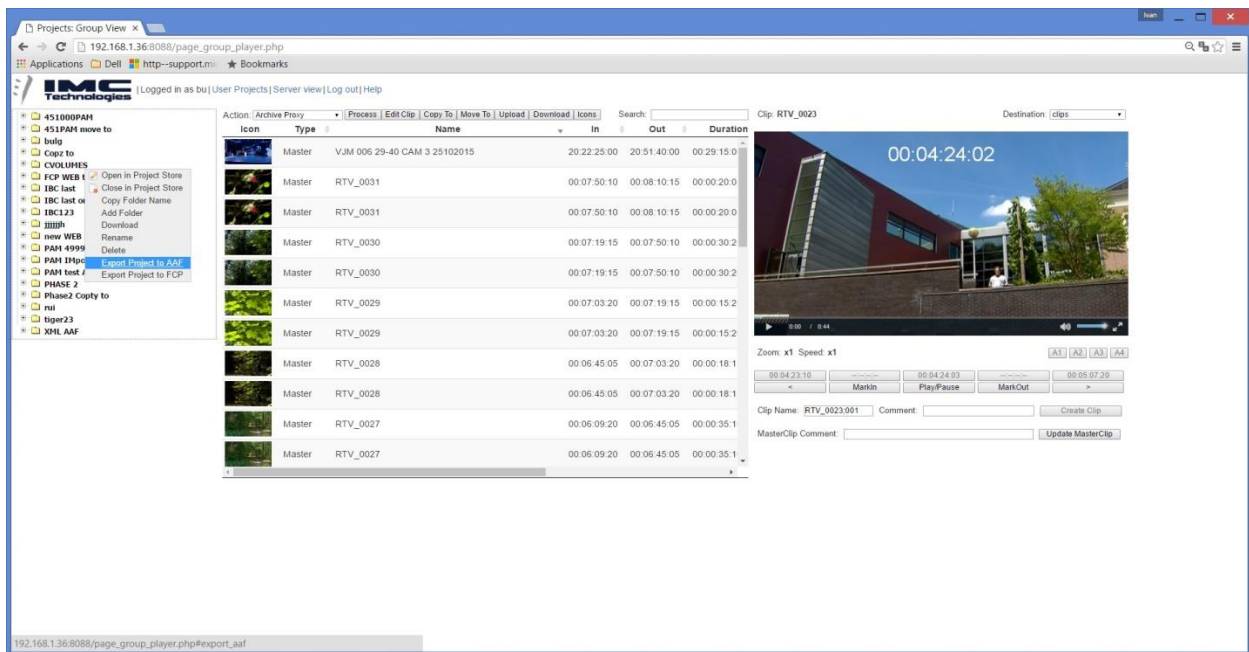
Projects: Group View ×

Ivan

192.168.1.36:8088/page_group_player.php

Applications Dell http--support.m Bookmarks

IMC Technologies | Logged in as bu | User Projects | Server view | Log out | Help

451000PAM
451PAM move to
bulg
Copz to
CVOLUMES
FCP WEB t
IBC last
IBC last o
IBC123
jjjjjjh
new WEB
PAM 4999
PAM IMpo
PAM test /
PHASE 2
Phase2 Copty to
rui
tiger23
XML AAF

Open in Project Store
Close in Project Store
Copy Folder Name
Add Folder
Download
Rename
Delete
Export Project to AAF
Export Project to FCP

Action: Archive Proxy | Process | Edit Clip | Copy To | Move To | Upload | Download | Icons | Search:

| Icon | Type | Name | In | Out | Duration |
|---|---|---|---|---|---|
| | Master | VJM 006 29-40 CAM 3 25102015 | 20:22:25:00 | 20:51:40:00 | 00:29:15:0 |
| | Master | RTV_0031 | 00:07:50:10 | 00:08:10:15 | 00:00:20:0 |
| | Master | RTV_0031 | 00:07:50:10 | 00:08:10:15 | 00:00:20:0 |
| | Master | RTV_0030 | 00:07:19:15 | 00:07:50:10 | 00:00:30:2 |
| | Master | RTV_0030 | 00:07:19:15 | 00:07:50:10 | 00:00:30:2 |
| | Master | RTV_0029 | 00:07:03:20 | 00:07:19:15 | 00:00:15:2 |
| | Master | RTV_0029 | 00:07:03:20 | 00:07:19:15 | 00:00:15:2 |
| | Master | RTV_0028 | 00:06:45:05 | 00:07:03:20 | 00:00:18:1 |
| | Master | RTV_0028 | 00:06:45:05 | 00:07:03:20 | 00:00:18:1 |
| | Master | RTV_0027 | 00:06:09:20 | 00:06:45:05 | 00:00:35:1 |
| | Master | RTV_0027 | 00:06:09:20 | 00:06:45:05 | 00:00:35:1 |

Clip: RTV_0023
Destination: clips

00:04:24:02

0:00 / 0:44

Zoom: x1 Speed: x1
A1 A2 A3 A4

00:04:23:10 | --:--:--:-- | 00:04:24:03 | --:--:--:-- | 00:05:07:20
< | MarkIn | Play/Pause | MarkOut | >

Clip Name: RTV_0023:001 Comment: Create Clip

MasterClip Comment: Update MasterClip

192.168.1.36:8088/page_group_player.php#export_aaf